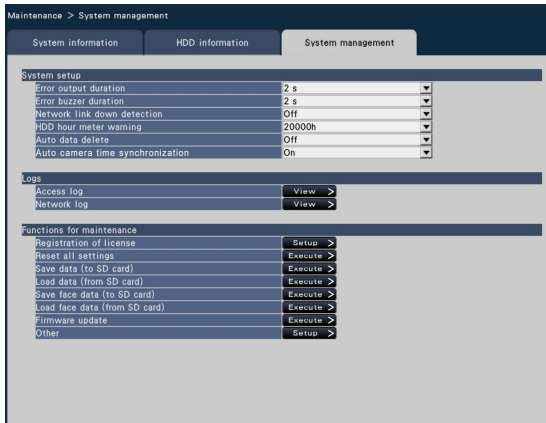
Maintenance > System management

System information | HDD information | System management

System setup

| | |
|---|---|
| Error output duration | 2 s |
| Error buzzer duration | 2 s |
| Network link down detection | Off |
| HDD hour meter warning | 20000h |
| Auto data delete | Off |
| Auto camera time synchronization | On |

Logs

| | |
|---|---|
| Access log | View > |
| Network log | View > |

Functions for maintenance

| | |
|---|---|
| Registration of license | Setup > |
| Reset all settings | Execute > |
| Save data (to SD card) | Execute > |
| Load data (from SD card) | Execute > |
| Save face data (to SD card) | Execute > |
| Load face data (from SD card) | Execute > |
| Firmware update | Execute > |
| Other | Setup > |